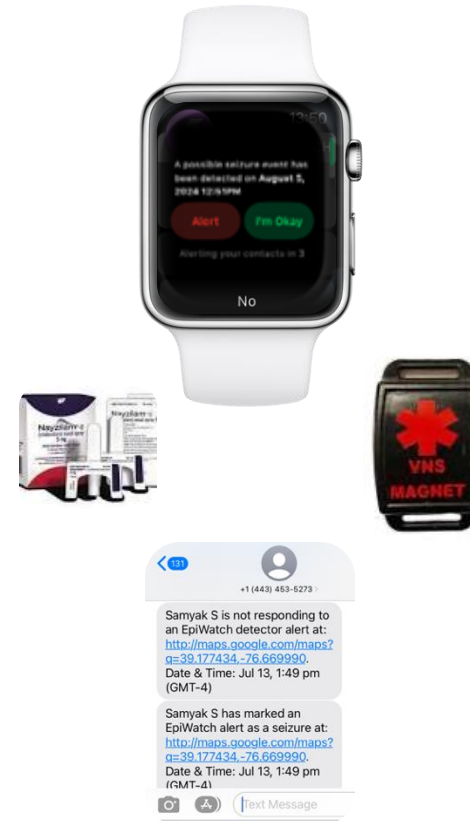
12:50

A possible seizure event has been detected on August 5, 2024 12:51PM

Alert

I'm Okay

Alerting your contacts in 3

No

Nayzilam

Nayzilam

VNS MAGNET

131

+1 (443) 453-5273

Samyak S is not responding to an EpiWatch detector alert at: http://maps.google.com/maps?q=39.177434,-76.669990. Date & Time: Jul 13, 1:49 pm (GMT-4)

Samyak S has marked an EpiWatch alert as a seizure at: http://maps.google.com/maps?q=39.177434,-76.669990. Date & Time: Jul 13, 1:49 pm (GMT-4)

Text Message